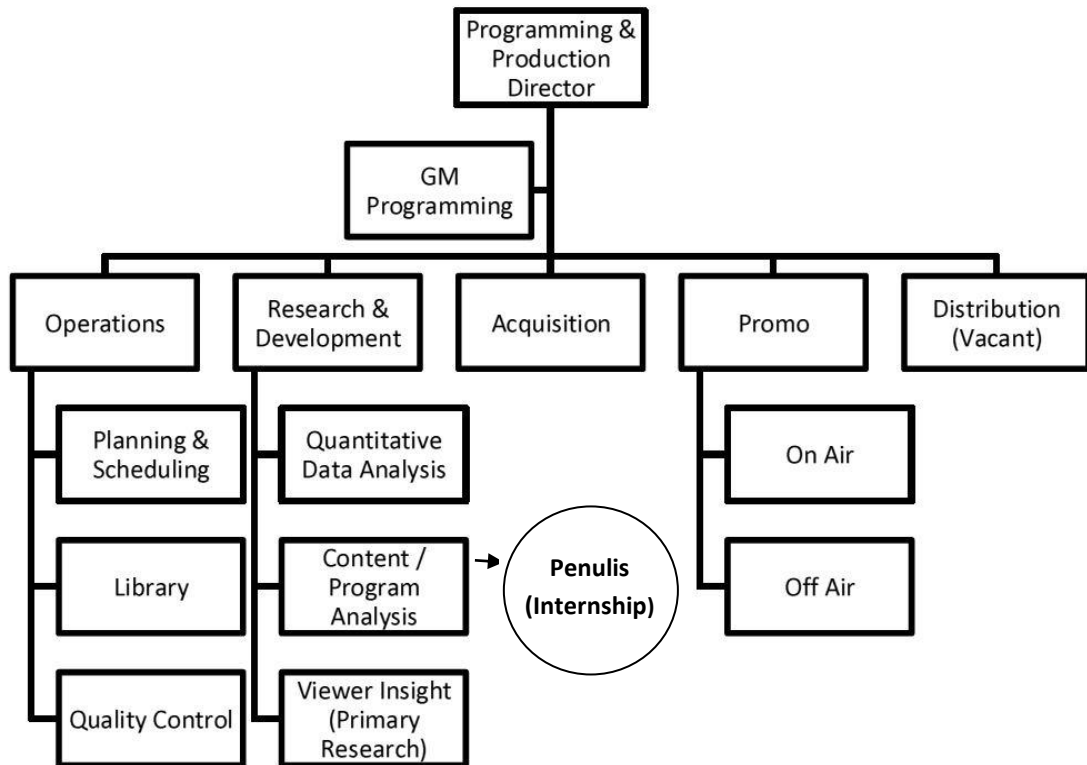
Programming & Production Director

GM Programming

Operations

Research & Development

Acquisition

Promo

Distribution (Vacant)

Planning & Scheduling

Library

Quality Control

Quantitative Data Analysis

Content / Program Analysis

Viewer Insight (Primary Research)

Penulis (Internship)

On Air

Off Air